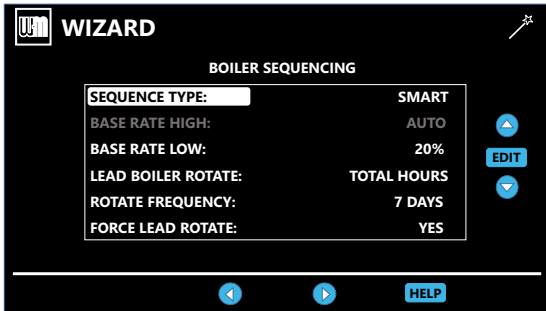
WM WIZARD

BOILER SEQUENCING

| | |
|---|---|
| SEQUENCE TYPE: | SMART |
| BASE RATE HIGH: | AUTO |
| BASE RATE LOW: | 20% |
| LEAD BOILER ROTATE: | TOTAL HOURS |
| ROTATE FREQUENCY: | 7 DAYS |
| FORCE LEAD ROTATE: | YES |

EDIT

HELP